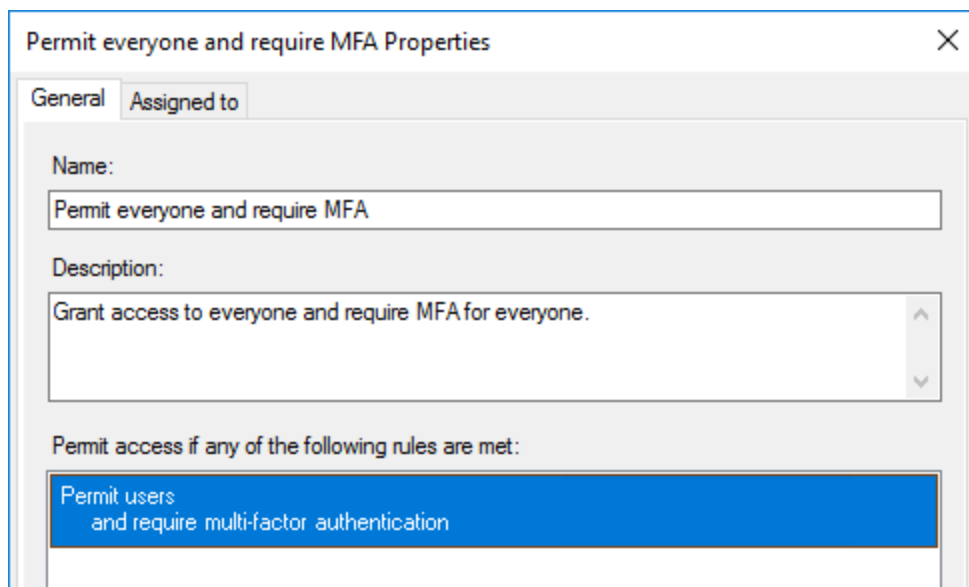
Permit everyone and require MFA Properties

×

General Assigned to

Name:

Permit everyone and require MFA

Description:

Grant access to everyone and require MFA for everyone.

Permit access if any of the following rules are met:

Permit users
and require multi-factor authentication